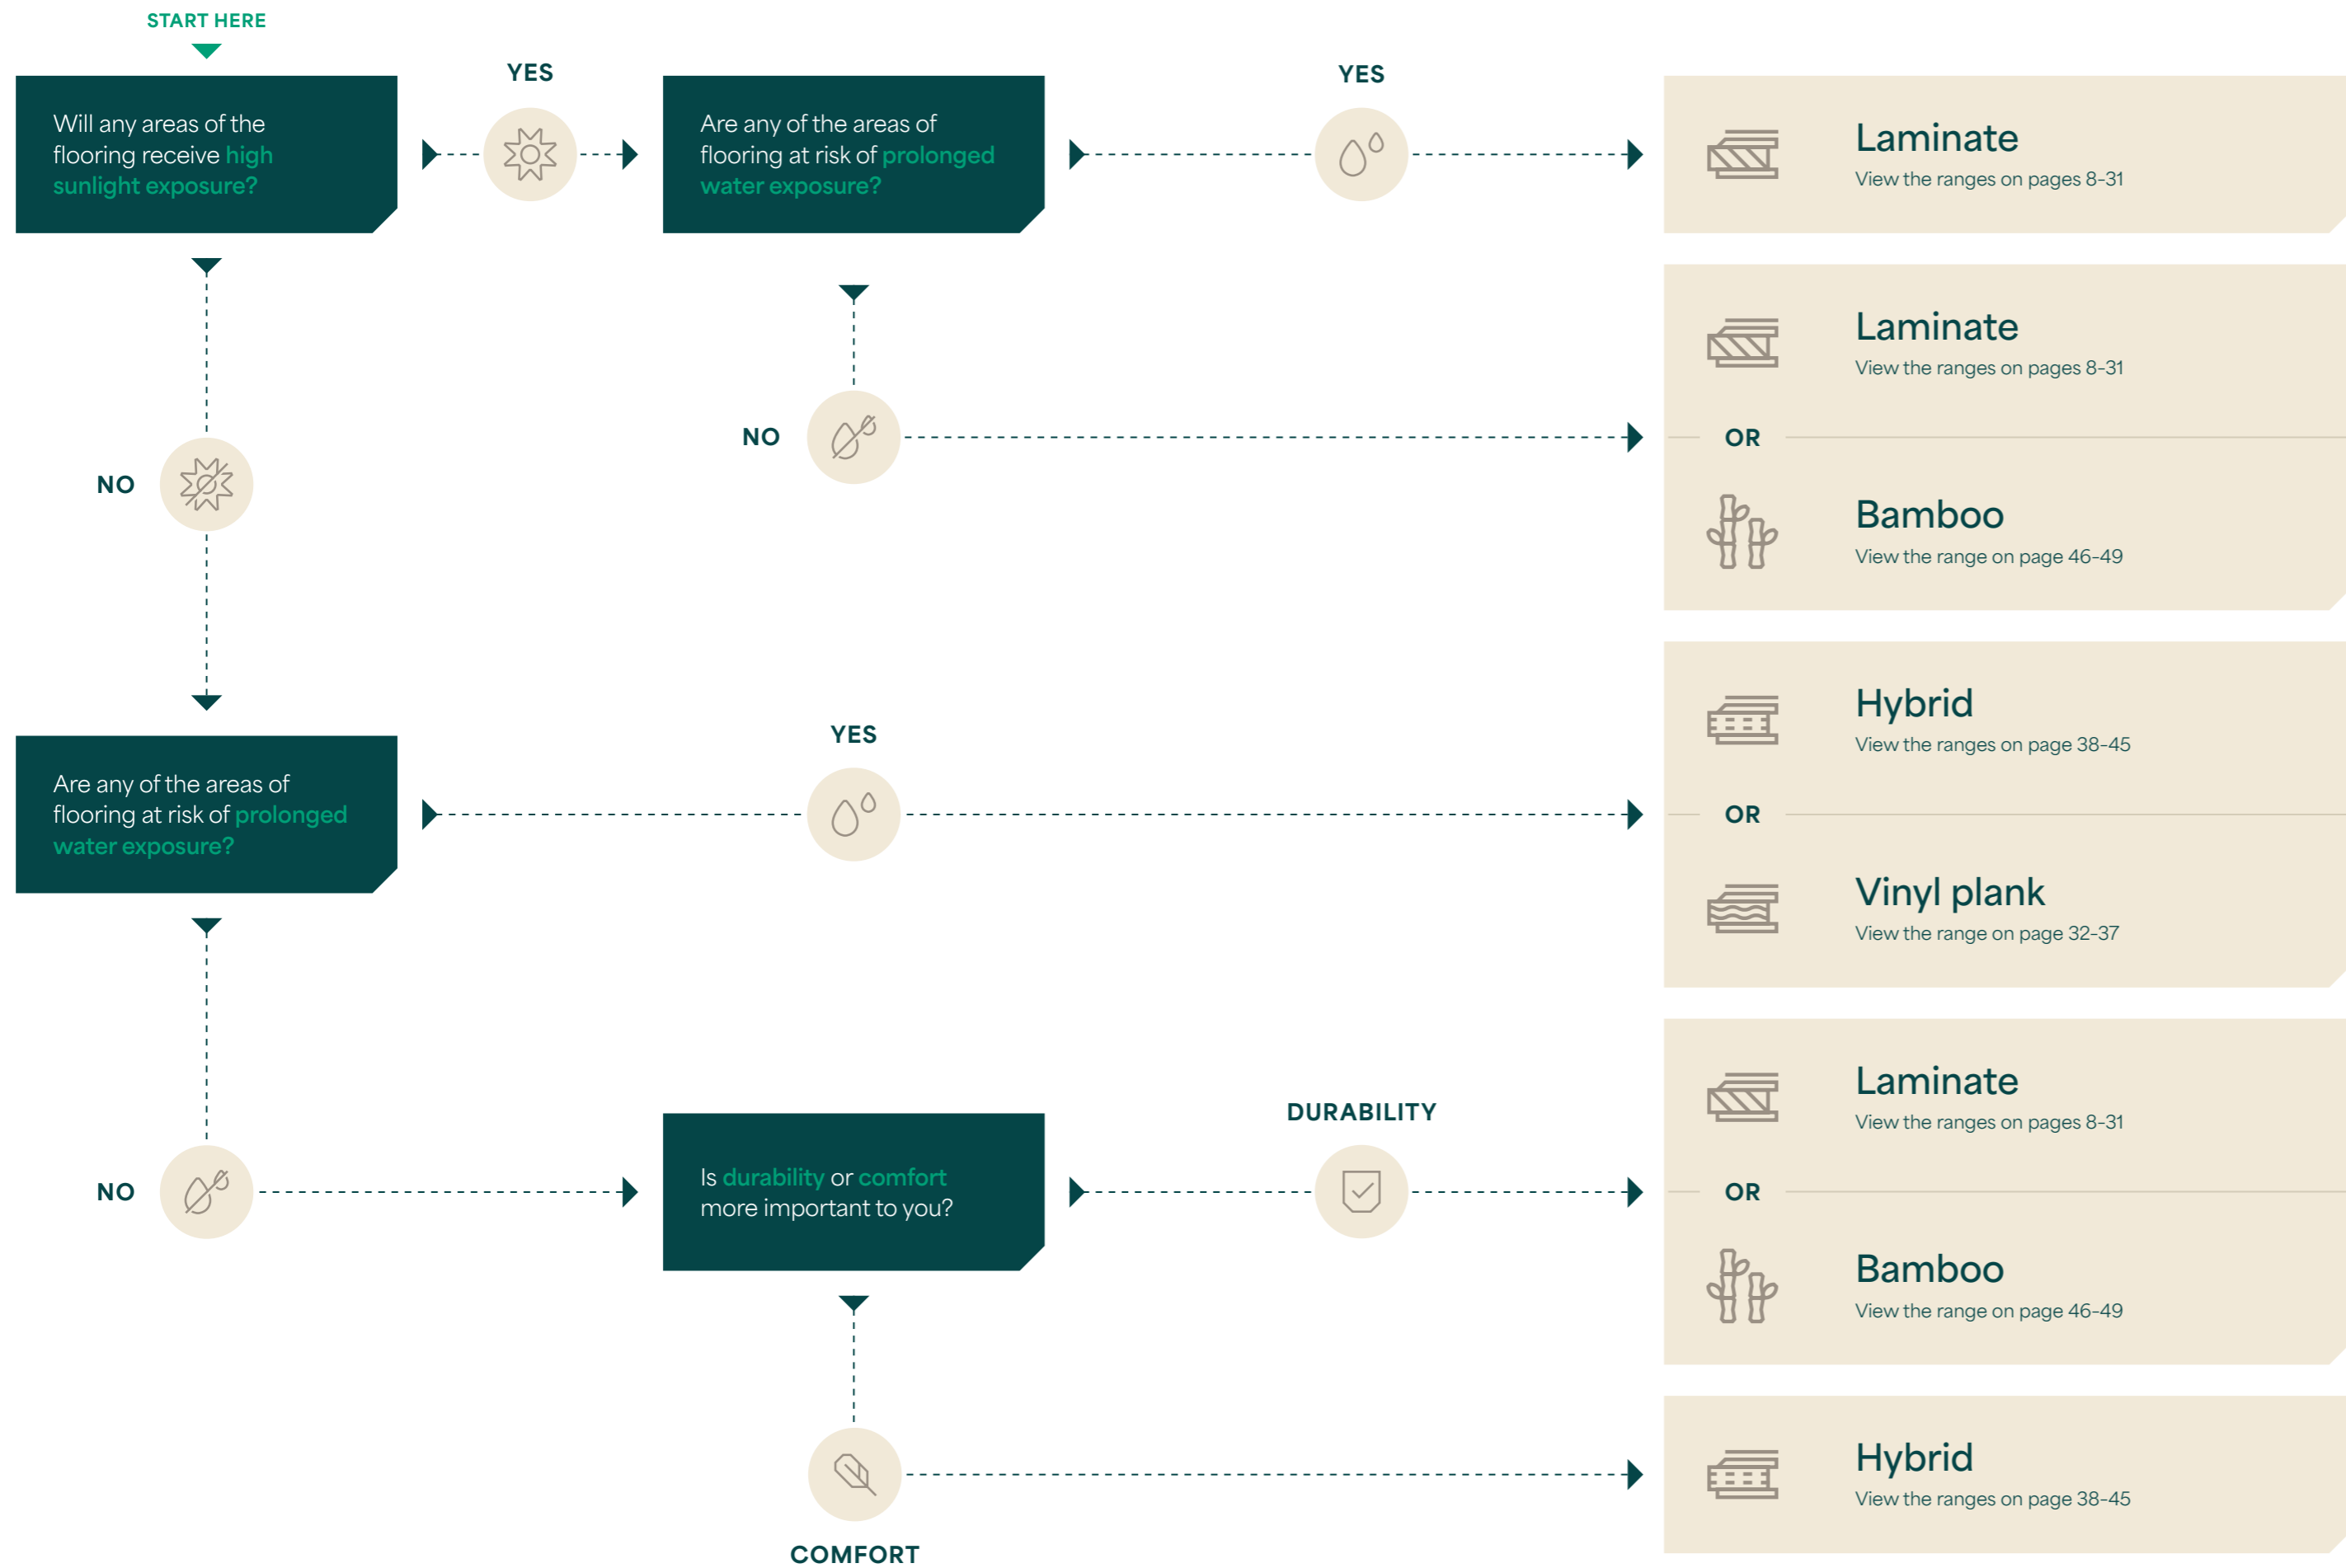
START HERE

Will any areas of the flooring receive high sunlight exposure?

YES

Are any of the areas of flooring at risk of prolonged water exposure?

YES

Laminate
View the ranges on pages 8-31

NO

Laminate
View the ranges on pages 8-31

OR

Bamboo
View the range on page 46-49

NO

Are any of the areas of flooring at risk of prolonged water exposure?

YES

Hybrid
View the ranges on page 38-45

OR

Vinyl plank
View the range on page 32-37

NO

Is durability or comfort more important to you?

DURABILITY

Laminate
View the ranges on pages 8-31

OR

Bamboo
View the range on page 46-49

COMFORT

Hybrid
View the ranges on page 38-45